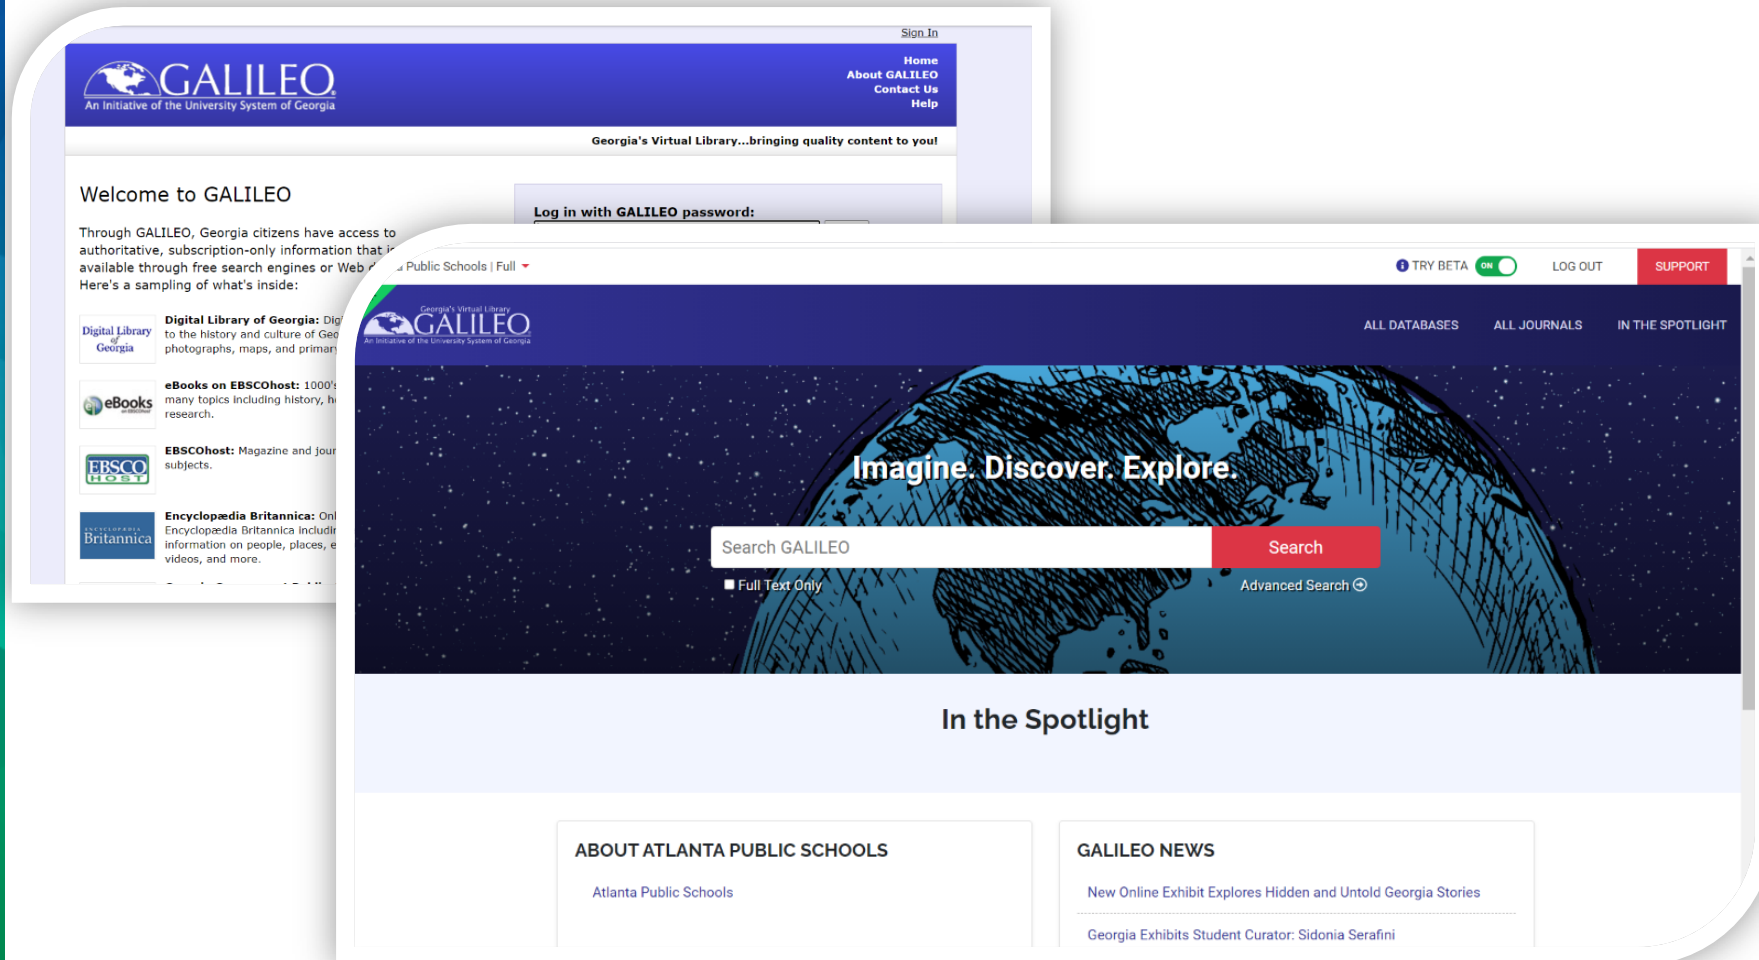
Sign In

GALILEO
An Initiative of the University System of Georgia

Home
About GALILEO
Contact Us
Help

Georgia's Virtual Library...bringing quality content to you!

Welcome to GALILEO

Log in with GALILEO password:

Through GALILEO, Georgia citizens have access to authoritative, subscription-only information that i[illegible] available through free search engines or Web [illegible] Here's a sampling of what's inside:

Digital Library of Georgia

Digital Library of Georgia: Dig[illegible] to the history and culture of Geo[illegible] photographs, maps, and primary

eBooks

eBooks on EBSCOhost: 1000's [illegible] many topics including history, h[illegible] research.

EBSCO HOST

EBSCOhost: Magazine and jour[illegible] subjects.

Britannica

Encyclopædia Britannica: Onl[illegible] Encyclopædia Britannica includi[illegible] information on people, places, e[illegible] videos, and more.

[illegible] Public Schools | Full

TRY BETA ON LOG OUT SUPPORT

Georgia's Virtual Library
GALILEO
An Initiative of the University System of Georgia

ALL DATABASES ALL JOURNALS IN THE SPOTLIGHT

Imagine. Discover. Explore.

Search GALILEO
Search
Full Text Only
Advanced Search

In the Spotlight

ABOUT ATLANTA PUBLIC SCHOOLS

Atlanta Public Schools

GALILEO NEWS

New Online Exhibit Explores Hidden and Untold Georgia Stories

Georgia Exhibits Student Curator: Sidonia Serafini